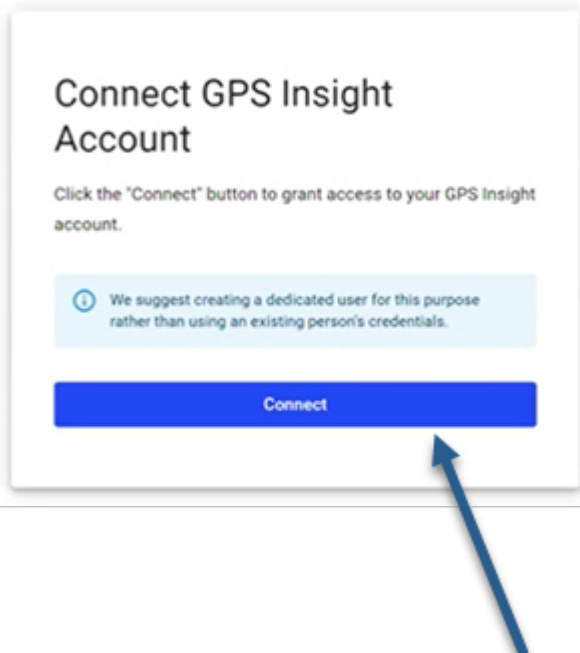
Connect GPS Insight Account

Click the "Connect" button to grant access to your GPS Insight account.

We suggest creating a dedicated user for this purpose rather than using an existing person's credentials.

Connect